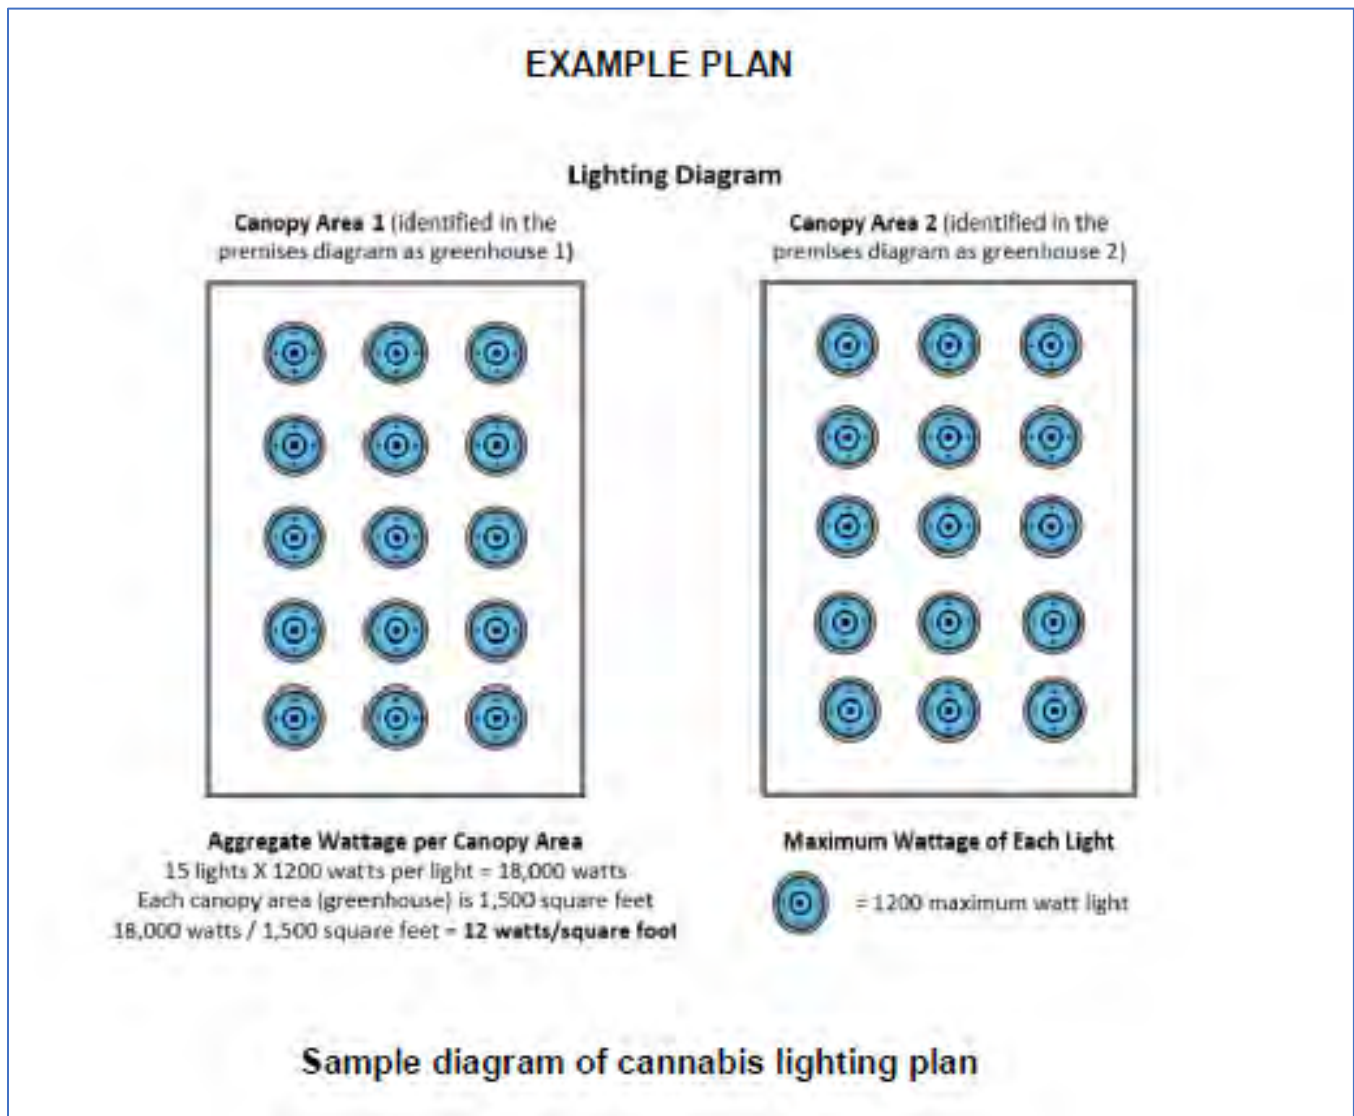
EXAMPLE PLAN

Lighting Diagram

**Canopy Area 1** (identified in the premises diagram as greenhouse 1)

**Canopy Area 2** (identified in the premises diagram as greenhouse 2)

**Aggregate Wattage per Canopy Area**
15 lights X 1200 watts per light = 18,000 watts
Each canopy area (greenhouse) is 1,500 square feet
18,000 watts / 1,500 square feet = **12 watts/square foot**

**Maximum Wattage of Each Light**
= 1200 maximum watt light

Sample diagram of cannabis lighting plan